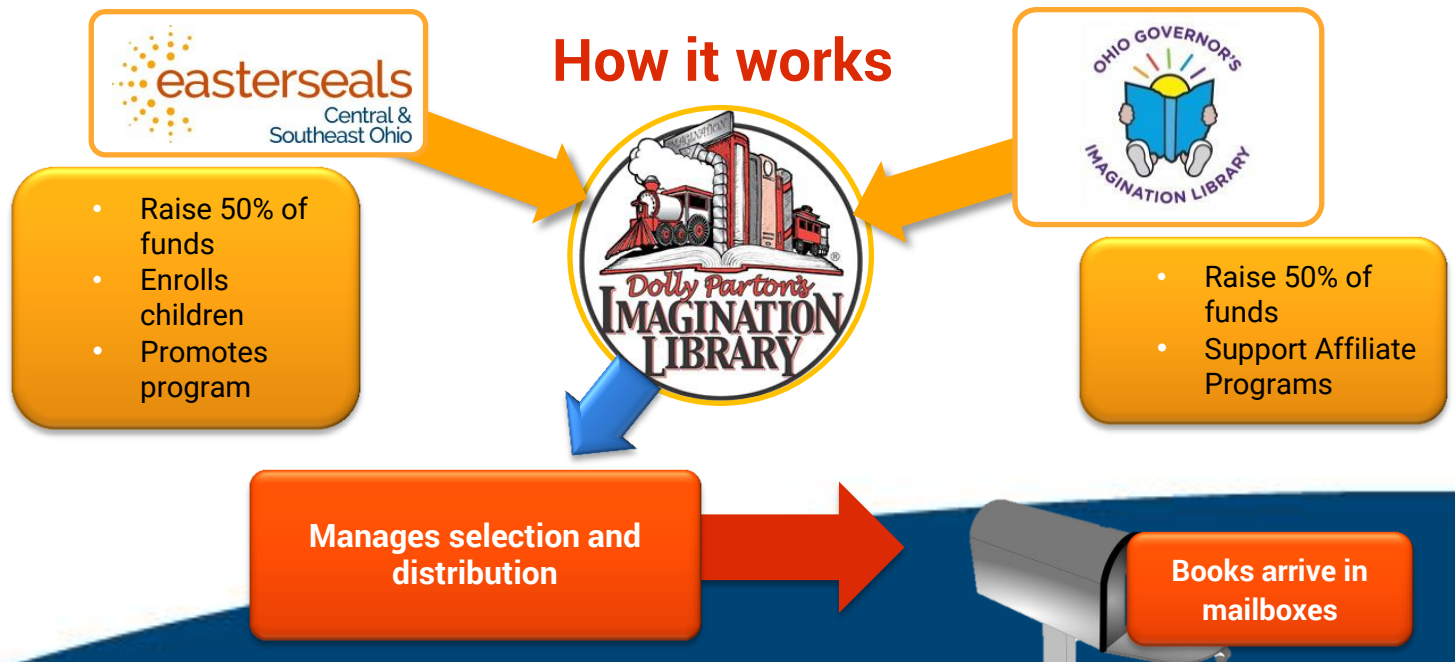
easterseals
Central & Southeast Ohio

How it works

OHIO GOVERNOR'S IMAGINATION LIBRARY

- Raise 50% of funds
- Enrolls children
- Promotes program

IMAGINATION
Dolly Parton's
IMAGINATION LIBRARY

- Raise 50% of funds
- Support Affiliate Programs

Manages selection and distribution

Books arrive in mailboxes